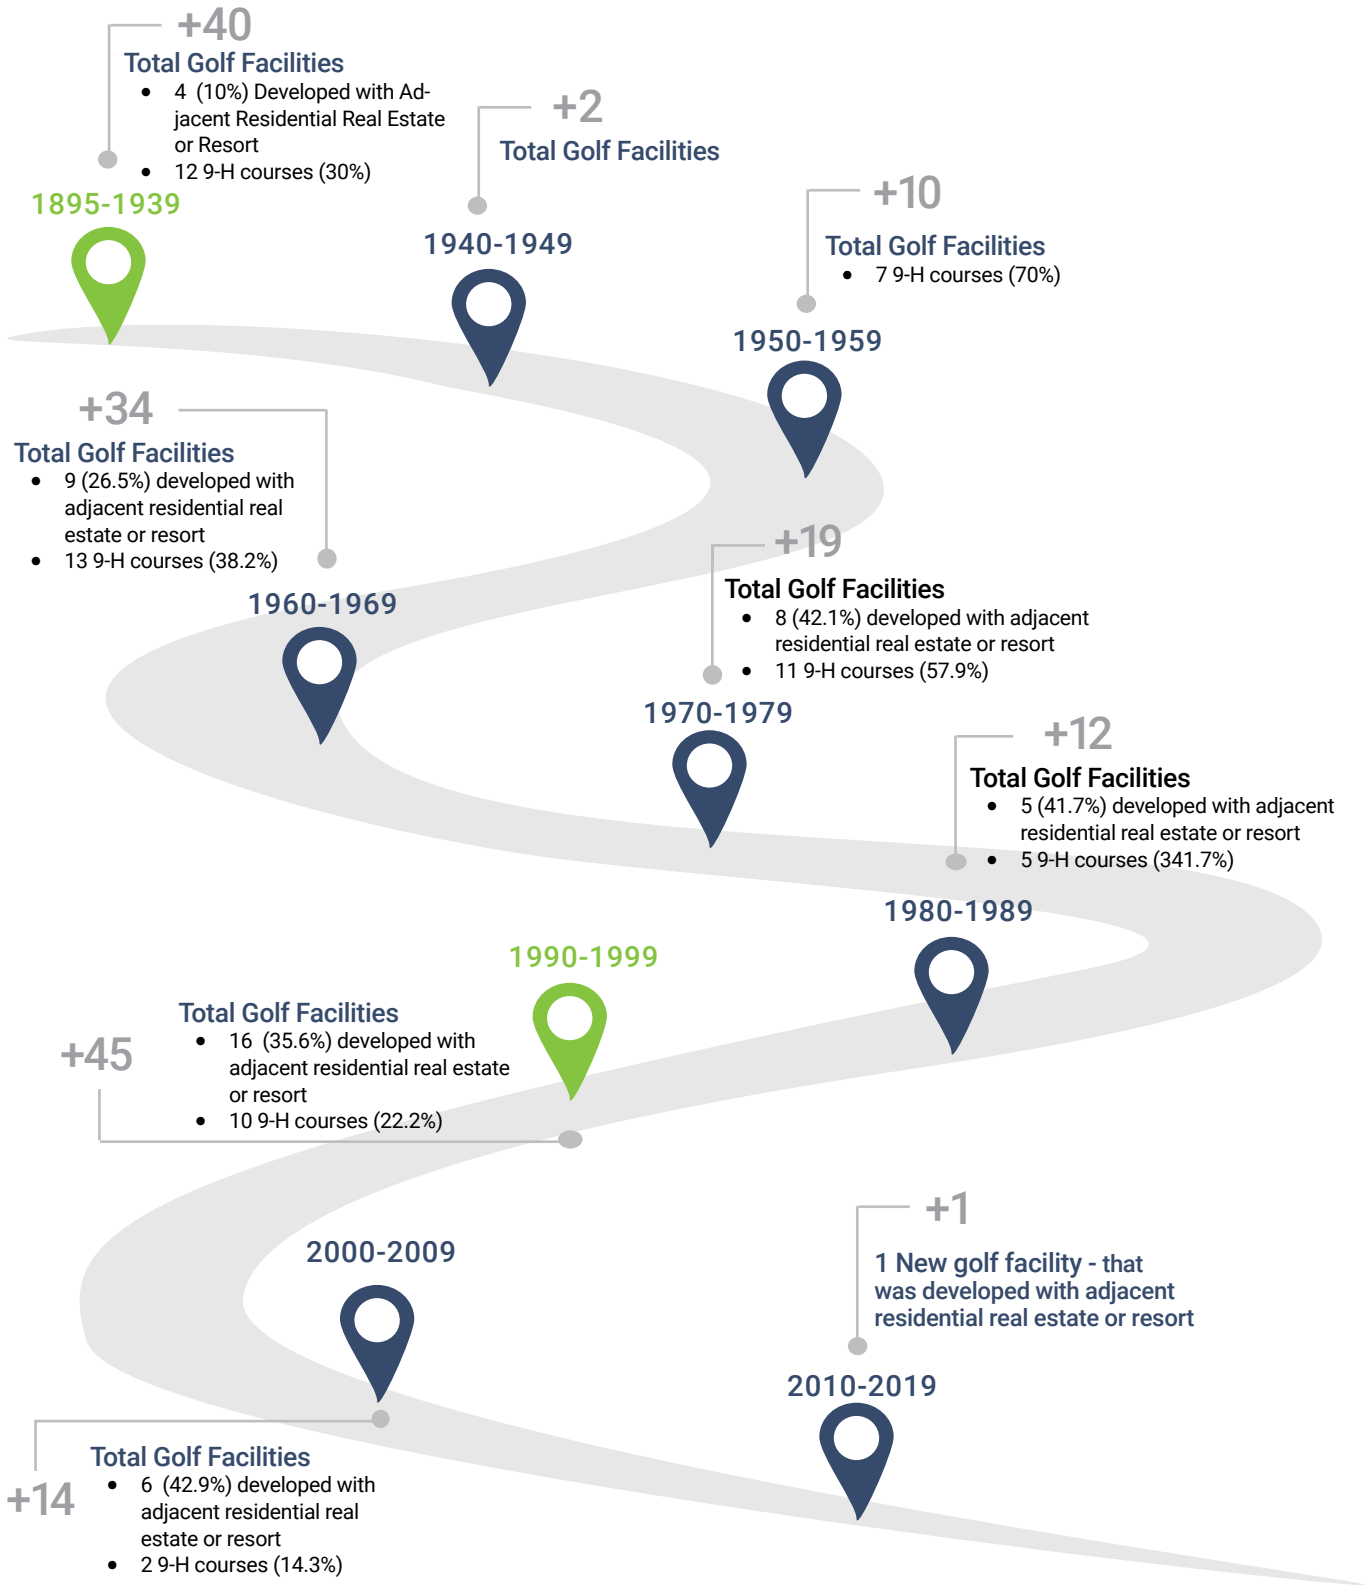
+40
Total Golf Facilities
- 4 (10%) Developed with Adjacent Residential Real Estate or Resort
- 12 9-H courses (30%)

1895-1939

+2
Total Golf Facilities

1940-1949

+10
Total Golf Facilities
- 7 9-H courses (70%)

1950-1959

+34
Total Golf Facilities
- 9 (26.5%) developed with adjacent residential real estate or resort
- 13 9-H courses (38.2%)

1960-1969

+19
Total Golf Facilities
- 8 (42.1%) developed with adjacent residential real estate or resort
- 11 9-H courses (57.9%)

1970-1979

+12
Total Golf Facilities
- 5 (41.7%) developed with adjacent residential real estate or resort
- 5 9-H courses (341.7%)

1980-1989

1990-1999

Total Golf Facilities
- 16 (35.6%) developed with adjacent residential real estate or resort
- 10 9-H courses (22.2%)

+45

+1
1 New golf facility - that was developed with adjacent residential real estate or resort

2000-2009

2010-2019

Total Golf Facilities
- 6 (42.9%) developed with adjacent residential real estate or resort
- 2 9-H courses (14.3%)

+14